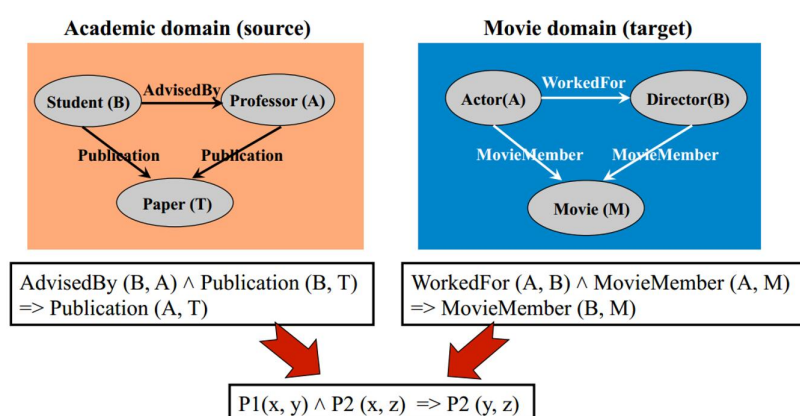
Academic domain (source)

Student (B)
AdvisedBy
Professor (A)
Publication
Publication
Paper (T)

Movie domain (target)

Actor(A)
WorkedFor
Director(B)
MovieMember
MovieMember
Movie (M)

AdvisedBy (B, A) $\wedge$ Publication (B, T) => Publication (A, T)

WorkedFor (A, B) $\wedge$ MovieMember (A, M) => MovieMember (B, M)

P1(x, y) $\wedge$ P2 (x, z) => P2 (y, z)